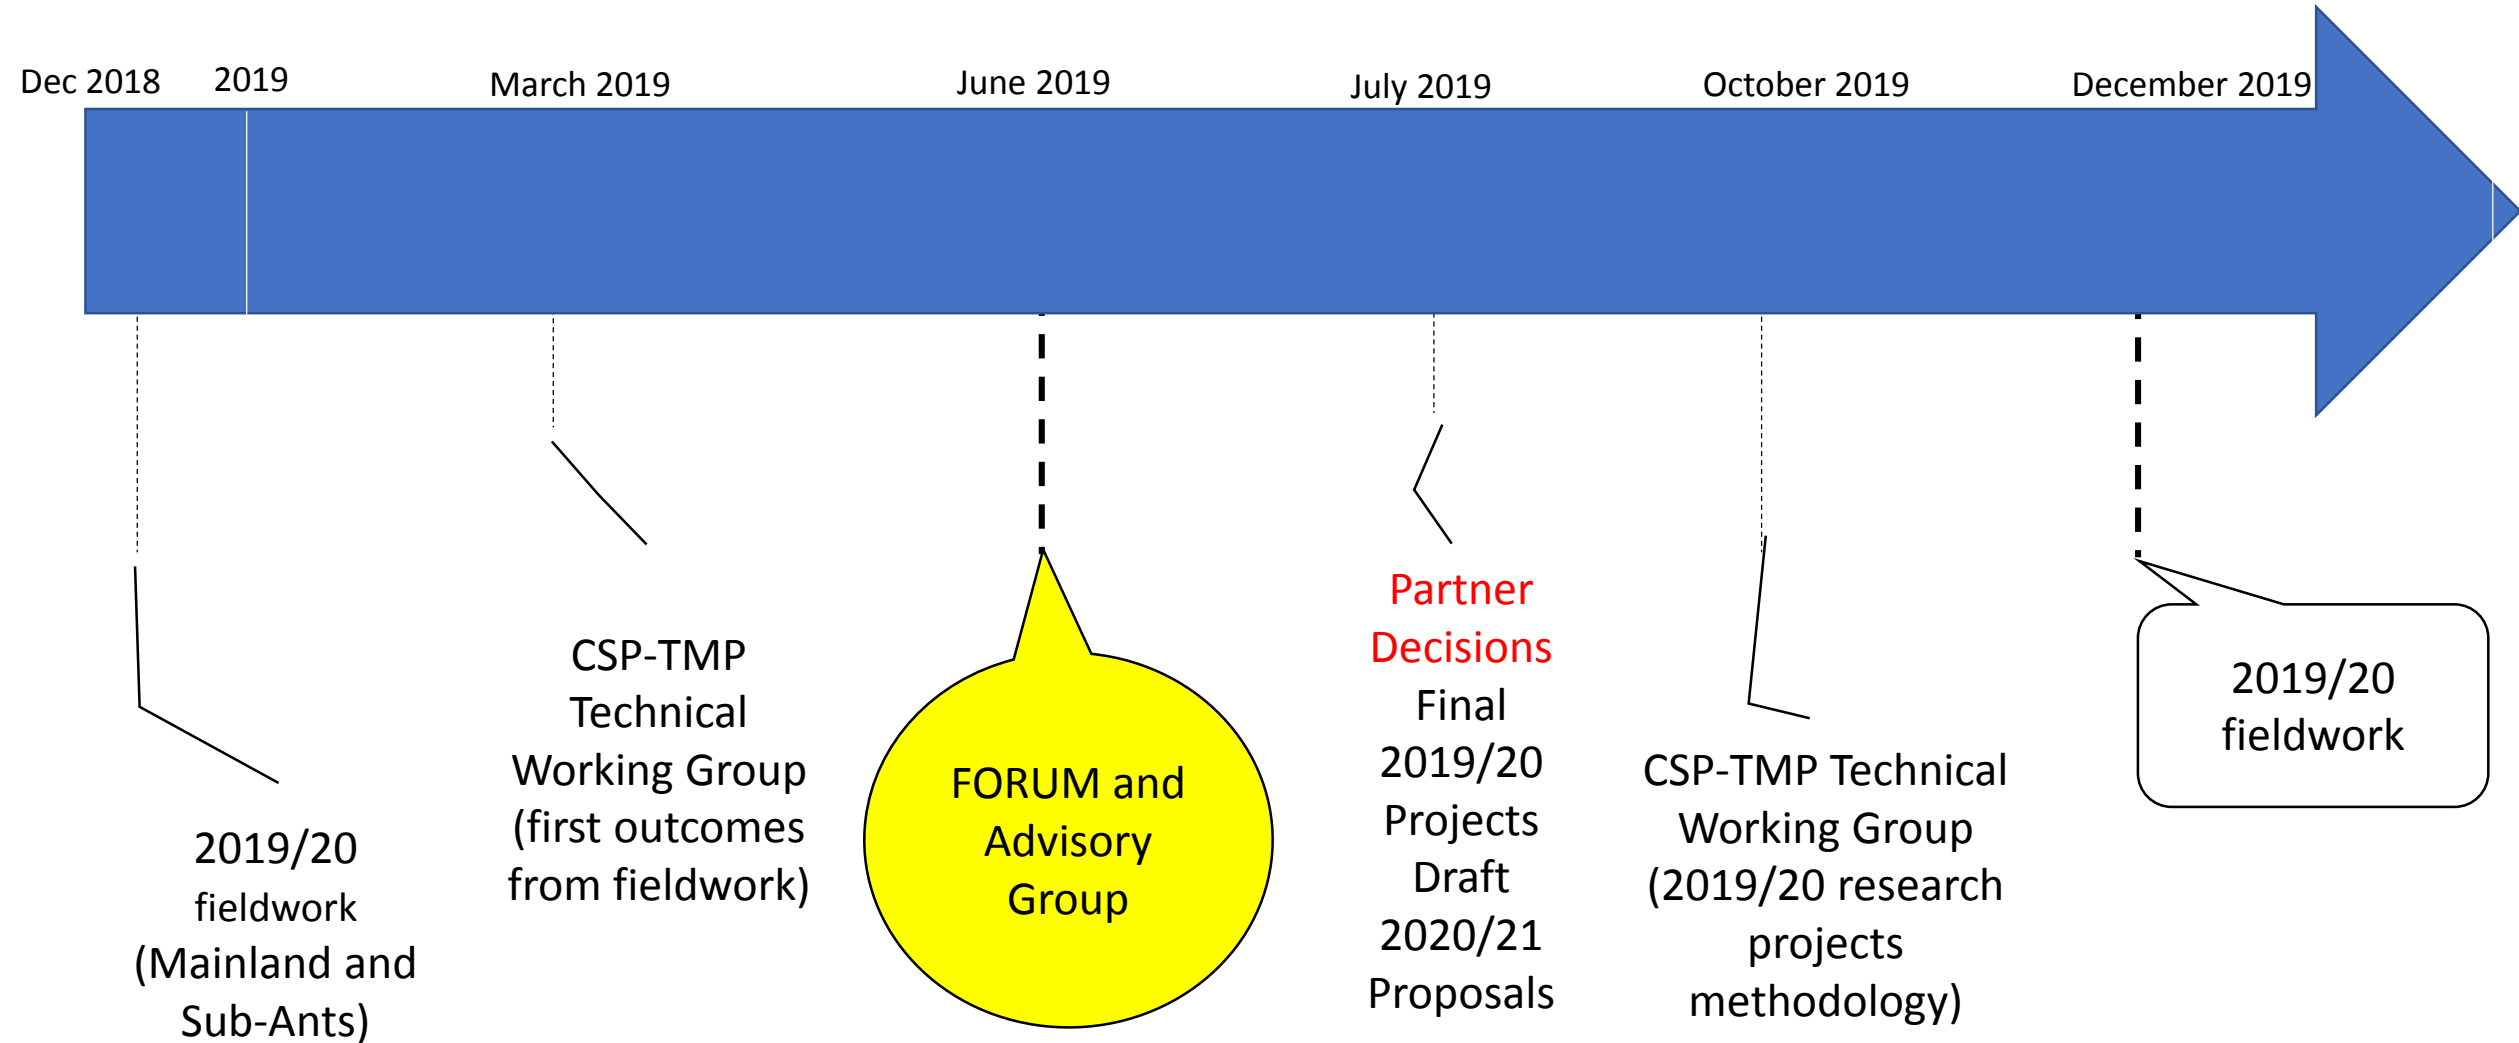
Dec 2018 2019 March 2019 June 2019 July 2019 October 2019 December 2019

2019/20 fieldwork (Mainland and Sub-Ants)

CSP-TMP Technical Working Group (first outcomes from fieldwork)

FORUM and Advisory Group

Partner Decisions
Final 2019/20 Projects Draft 2020/21 Proposals

CSP-TMP Technical Working Group (2019/20 research projects methodology)

2019/20 fieldwork